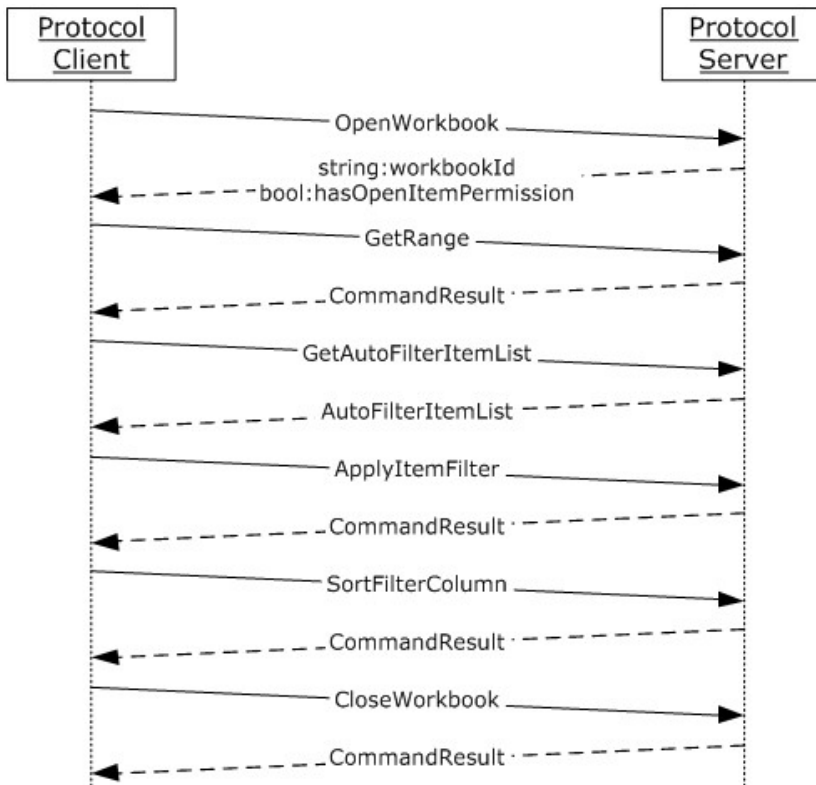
Protocol Client

Protocol Server

OpenWorkbook

string:workbookId
bool:hasOpenItemPermission

GetRange

CommandResult

GetAutoFilterItemList

AutoFilterItemList

ApplyItemFilter

CommandResult

SortFilterColumn

CommandResult

CloseWorkbook

CommandResult